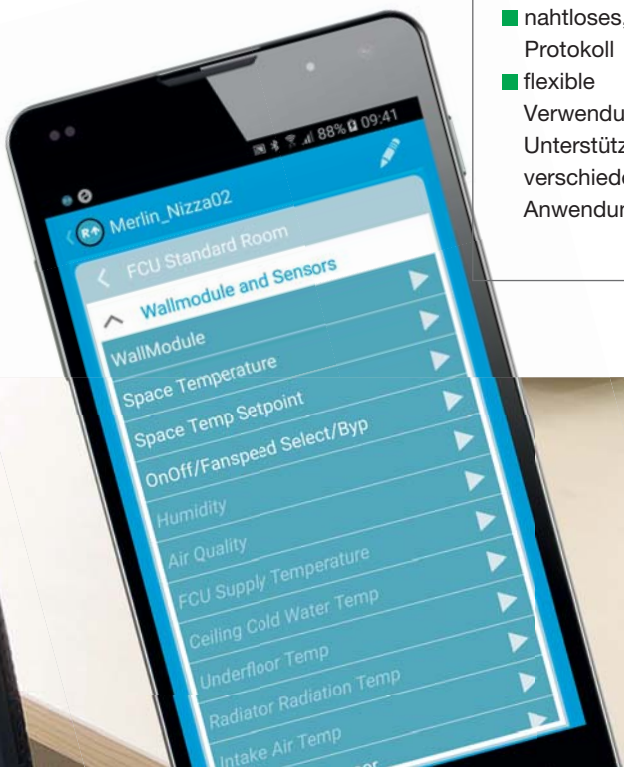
nahtloses,
Protokoll

flexible
Verwendu
Unterstütz
verschiede
Anwendun

88% 09:41

Merlin_Nizza02

FCU Standard Room

Wallmodule and Sensors

WallModule

Space Temperature

Space Temp Setpoint

OnOff/Fanspeed Select/Byp

Humidity

Air Quality

FCU Supply Temperature

Ceiling Cold Water Temp

Underfloor Temp

Radiator Radiation Temp

Intake Air Temp